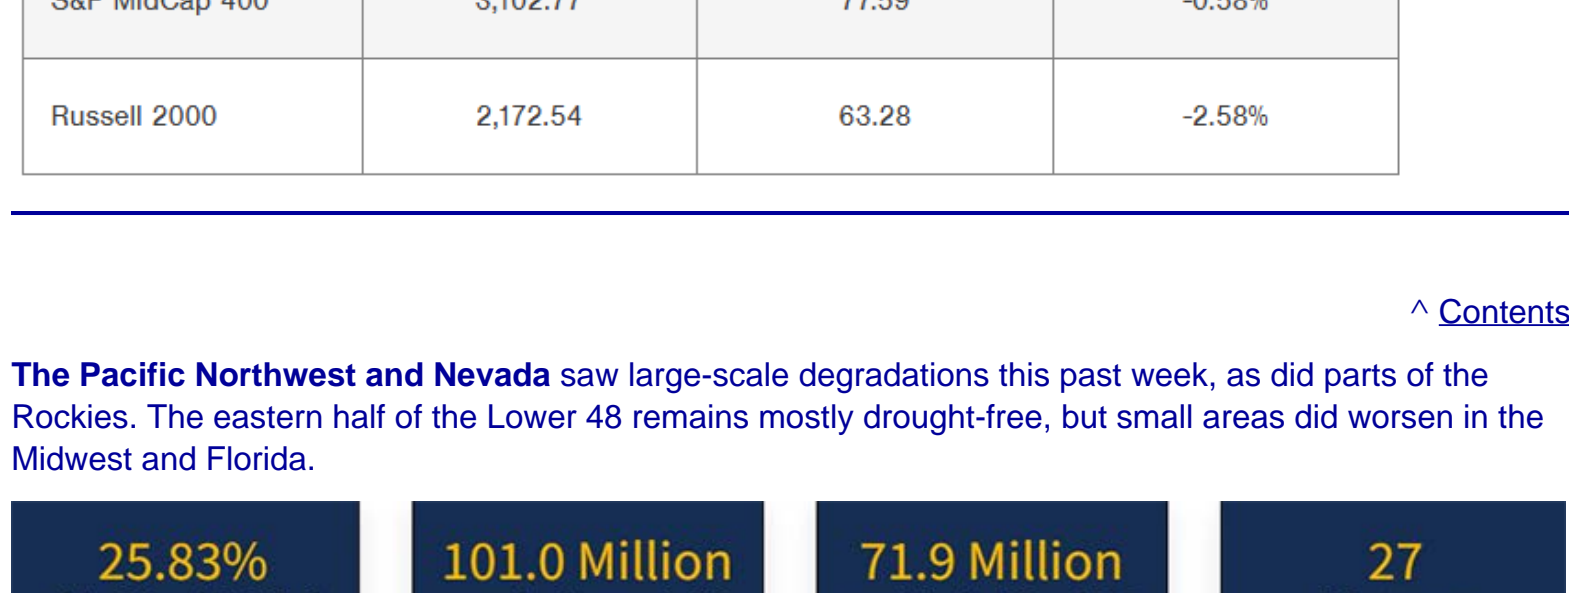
| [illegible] | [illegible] | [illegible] | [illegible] |
|---|---|---|---|
| Russell 2000 | 2,172.54 | 63.28 | -2.58% |

^ Contents

**The Pacific Northwest and Nevada** saw large-scale degradations this past week, as did parts of the Rockies. The eastern half of the Lower 48 remains mostly drought-free, but small areas did worsen in the Midwest and Florida.

25.83%

101.0 Million

71.9 Million

27